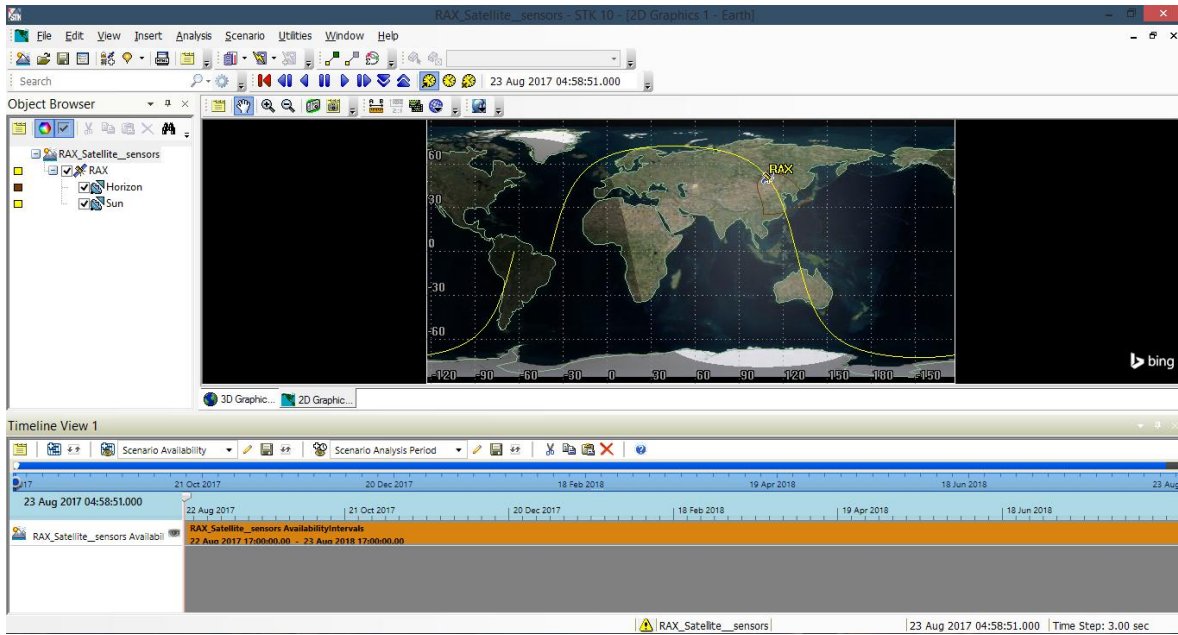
RAX_Satellite__sensors - STK 10 - [2D Graphics 1 - Earth]

File Edit View Insert Analysis Scenario Utilities Window Help

Search

23 Aug 2017 04:58:51.000

Object Browser

RAX_Satellite__sensors
RAX
Horizon
Sun

60
30
0
-30
-60
RAX
-120 -90 -60 -30 0 30 60 90 120 150 180 -150

bing

3D Graphic... 2D Graphic...

Timeline View 1

Scenario Availability
Scenario Analysis Period

2017 21 Oct 2017 20 Dec 2017 18 Feb 2018 19 Apr 2018 18 Jun 2018 23 Aug

23 Aug 2017 04:58:51.000
22 Aug 2017 | 21 Oct 2017 | 20 Dec 2017 | 18 Feb 2018 | 19 Apr 2018 | 18 Jun 2018

RAX_Satellite__sensors Availabil
RAX_Satellite__sensors AvailabilityIntervals
22 Aug 2017 17:00:00.00 - 23 Aug 2018 17:00:00.00

RAX_Satellite__sensors
23 Aug 2017 04:58:51.000 Time Step: 3.00 sec